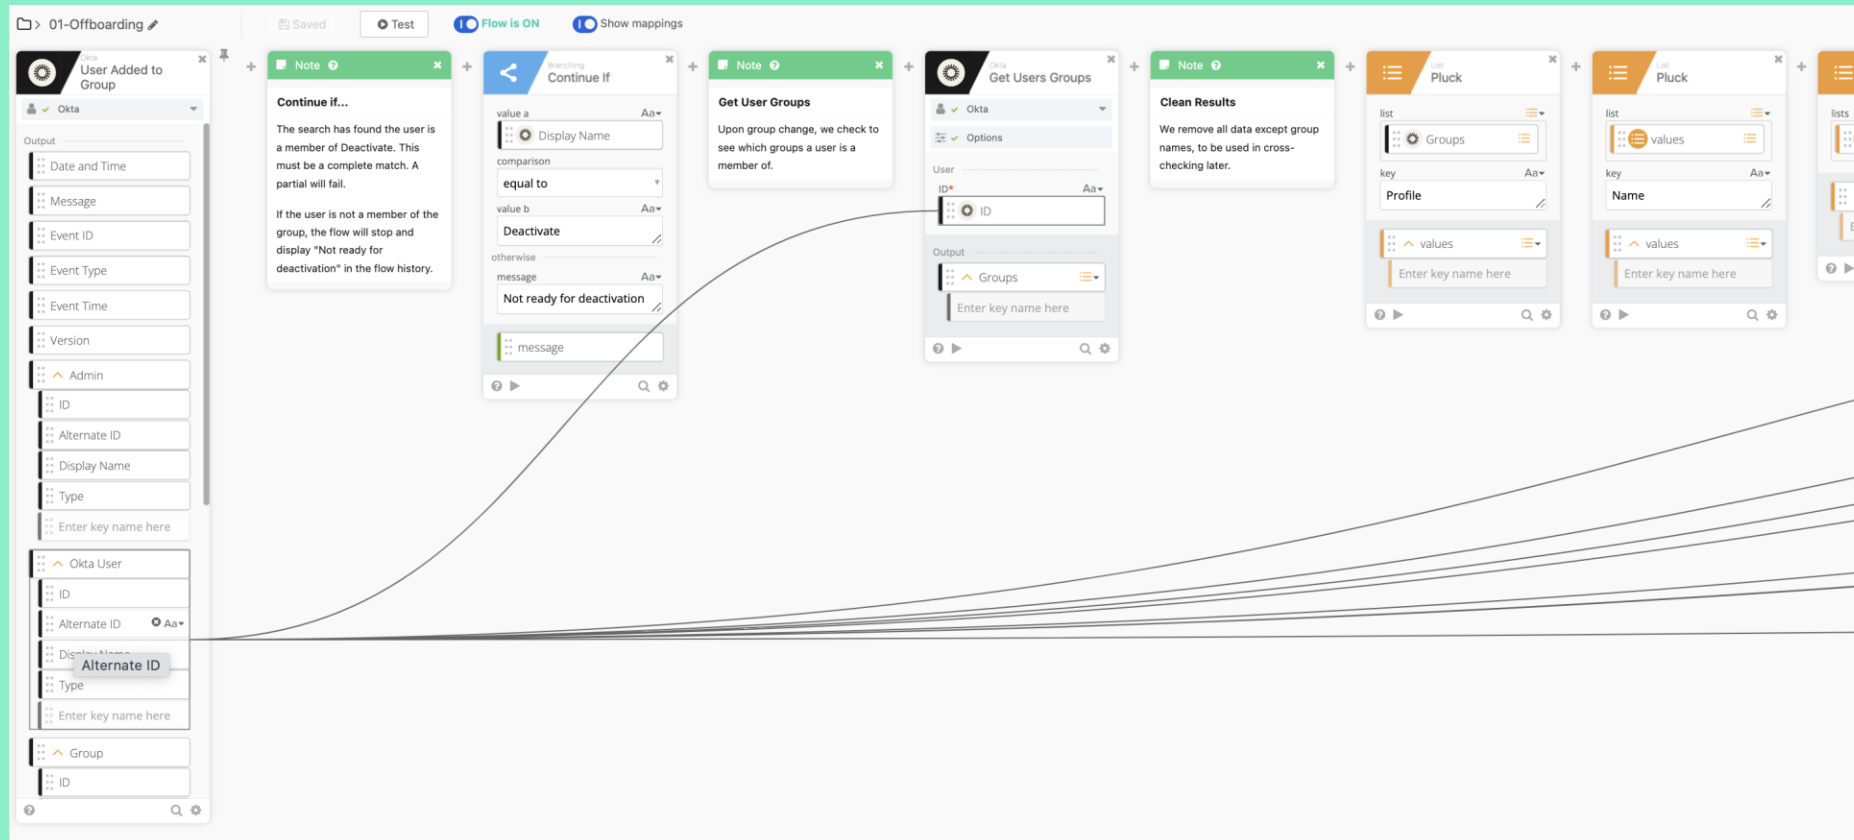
01-Offboarding

Saved
Test
Flow is ON
Show mappings

Okta
User Added to Group
Okta
Output
Date and Time
Message
Event ID
Event Type
Event Time
Version
Admin
ID
Alternate ID
Display Name
Type
Enter key name here
Okta User
ID
Alternate ID
Aa
Display Name
Alternate ID
Type
Enter key name here
Group
ID

Note
Continue if...
The search has found the user is a member of Deactivate. This must be a complete match. A partial will fail.

If the user is not a member of the group, the flow will stop and display "Not ready for deactivation" in the flow history.

Branching
Continue If
value a
Aa
Display Name
comparison
equal to
value b
Aa
Deactivate
otherwise
message
Aa
Not ready for deactivation
message

Note
Get User Groups
Upon group change, we check to see which groups a user is a member of.

Okta
Get Users Groups
Okta
Options
User
ID*
Aa
ID
Output
Groups
Enter key name here

Note
Clean Results
We remove all data except group names, to be used in cross-checking later.

List
Pluck
list
Groups
key
Aa
Profile
values
Enter key name here

List
Pluck
list
values
key
Aa
Name
values
Enter key name here

lists